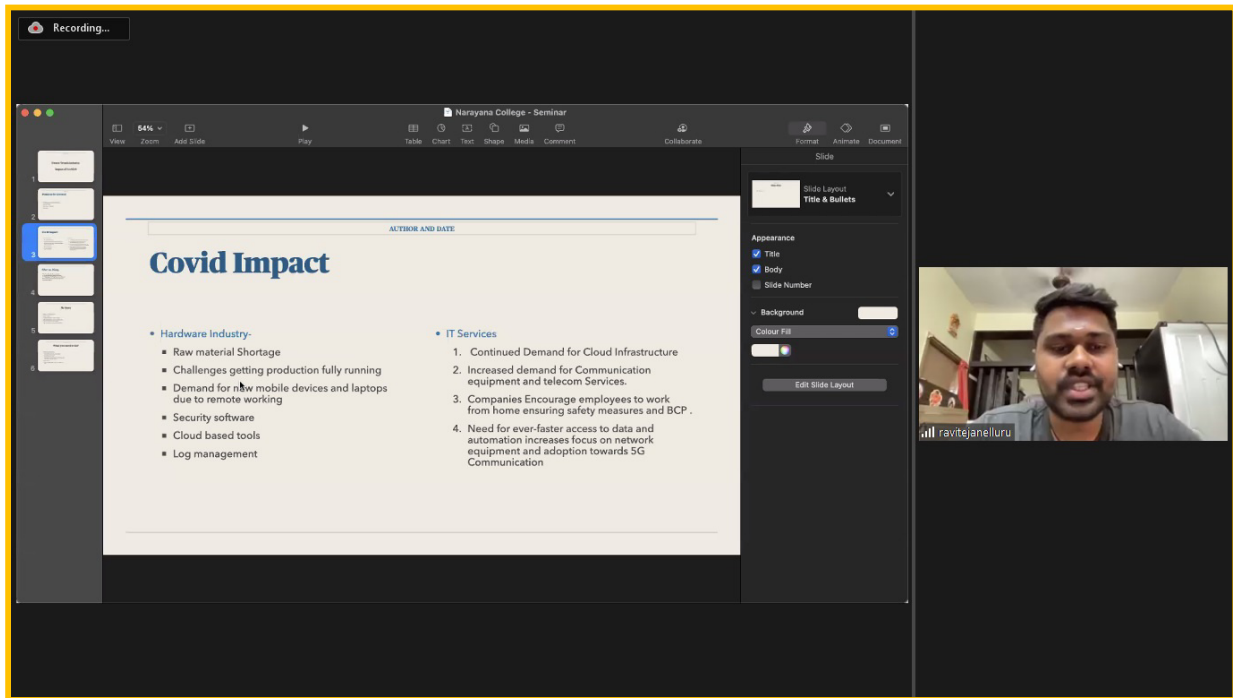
Recording...

Narayana College - Seminar

View 54% Zoom Add Slide Play Table Chart Text Shape Media Comment Collaborate Format Animate Document

1 2 3 4 5 6

AUTHOR AND DATE

Covid Impact

• Hardware Industry-
▪ Raw material Shortage
▪ Challenges getting production fully running
▪ Demand for new mobile devices and laptops due to remote working
▪ Security software
▪ Cloud based tools
▪ Log management

• IT Services
1. Continued Demand for Cloud Infrastructure
2. Increased demand for Communication equipment and telecom Services.
3. Companies Encourage employees to work from home ensuring safety measures and BCP .
4. Need for ever-faster access to data and automation increases focus on network equipment and adoption towards 5G Communication

Slide

Slide Layout
Title & Bullets

Appearance
Title
Body
Slide Number

Background
Colour Fill

Edit Slide Layout

ravitejanelluru